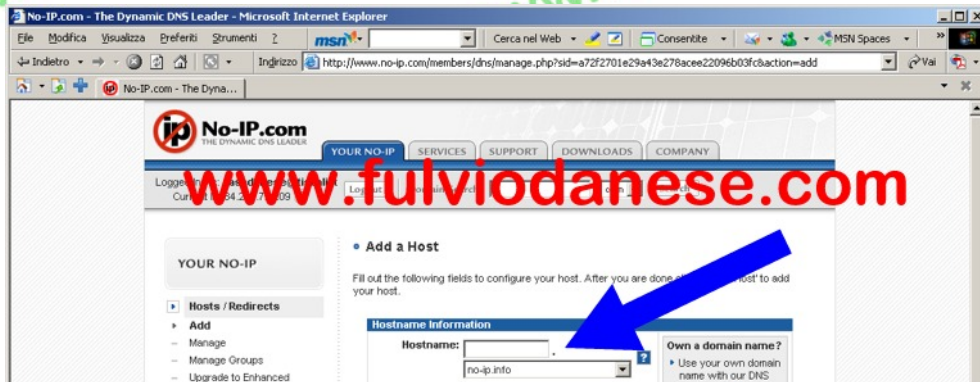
No-IP.com - The Dynamic DNS Leader - Microsoft Internet Explorer

File Modifica Visualizza Preferiti Strumenti ?

msn

Cerca nel Web

Consentite

MSN Spaces

Indietro

Indirizzo http://www.no-ip.com/members/dns/manage.php?sid=a72f2701e29a43e278acee22096b03fc&action=add

Vai

No-IP.com - The Dyna...

No-IP.com
THE DYNAMIC DNS LEADER

YOUR NO-IP SERVICES SUPPORT DOWNLOADS COMPANY

Logged

Curr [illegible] 84.2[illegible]7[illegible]09

Log out

www.fulviodanese.com

YOUR NO-IP

Hosts / Redirects

Add

Manage

Manage Groups

Upgrade to Enhanced

Add a Host

Fill out the following fields to configure your host. After you are done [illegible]ost' to add your host.

Hostname Information

Hostname:

no-ip.info

?

Own a domain name?

Use your own domain name with our DNS